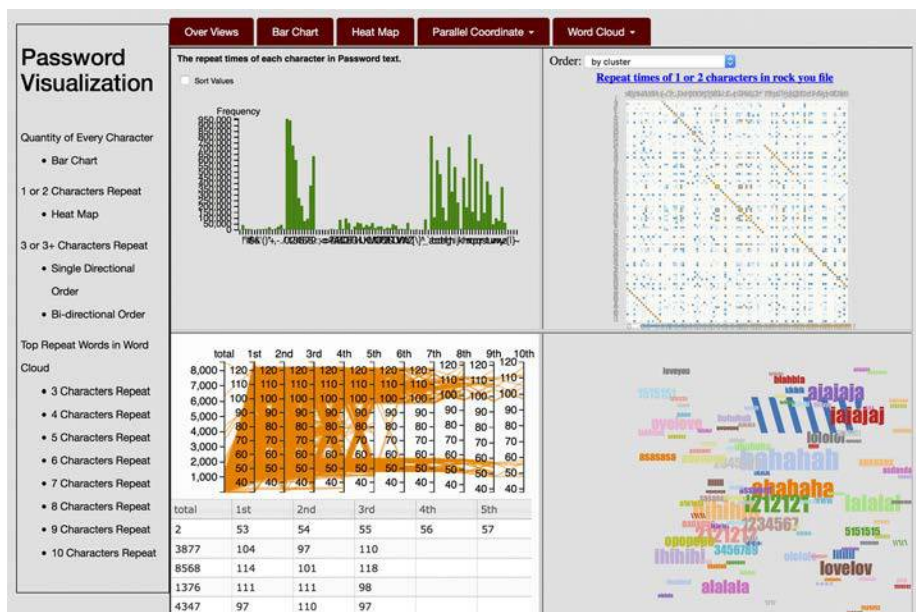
Password Visualization

Quantity of Every Character
• Bar Chart

1 or 2 Characters Repeat
• Heat Map

3 or 3+ Characters Repeat
• Single Directional Order
• Bi-directional Order

Top Repeat Words in Word Cloud
• 3 Characters Repeat
• 4 Characters Repeat
• 5 Characters Repeat
• 6 Characters Repeat
• 7 Characters Repeat
• 8 Characters Repeat
• 9 Characters Repeat
• 10 Characters Repeat

Over Views | Bar Chart | Heat Map | Parallel Coordinate ▾ | Word Cloud ▾

The repeat times of each character in Password text.

Sort Values

Frequency
850,000
800,000
750,000
700,000
650,000
600,000
550,000
500,000
450,000
400,000
350,000
300,000
250,000
200,000
150,000
100,000
50,000
0

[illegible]

Order: by cluster

Repeat times of 1 or 2 characters in rock you file

total 1st 2nd 3rd 4th 5th 6th 7th 8th 9th 10th
8,000 7,000 6,000 5,000 4,000 3,000 2,000 1,000
120 110 100 90 80 70 60 50 40

| total | 1st | 2nd | 3rd | 4th | 5th |
|---|---|---|---|---|---|
| 2 | 53 | 54 | 55 | 56 | 57 |
| 3877 | 104 | 97 | 110 | | |
| 8568 | 114 | 101 | 118 | | |
| 1376 | 111 | 111 | 98 | | |
| 4347 | 97 | 110 | 97 | | |

loveyou
blahbla
ajajaja
jajajaj
lololol
ovelove
asasasa
hahahah
ahahaha
1212121
lalalal
123456?
5151515
opopopo
ihihihi
3456789
lovelov
alalala
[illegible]